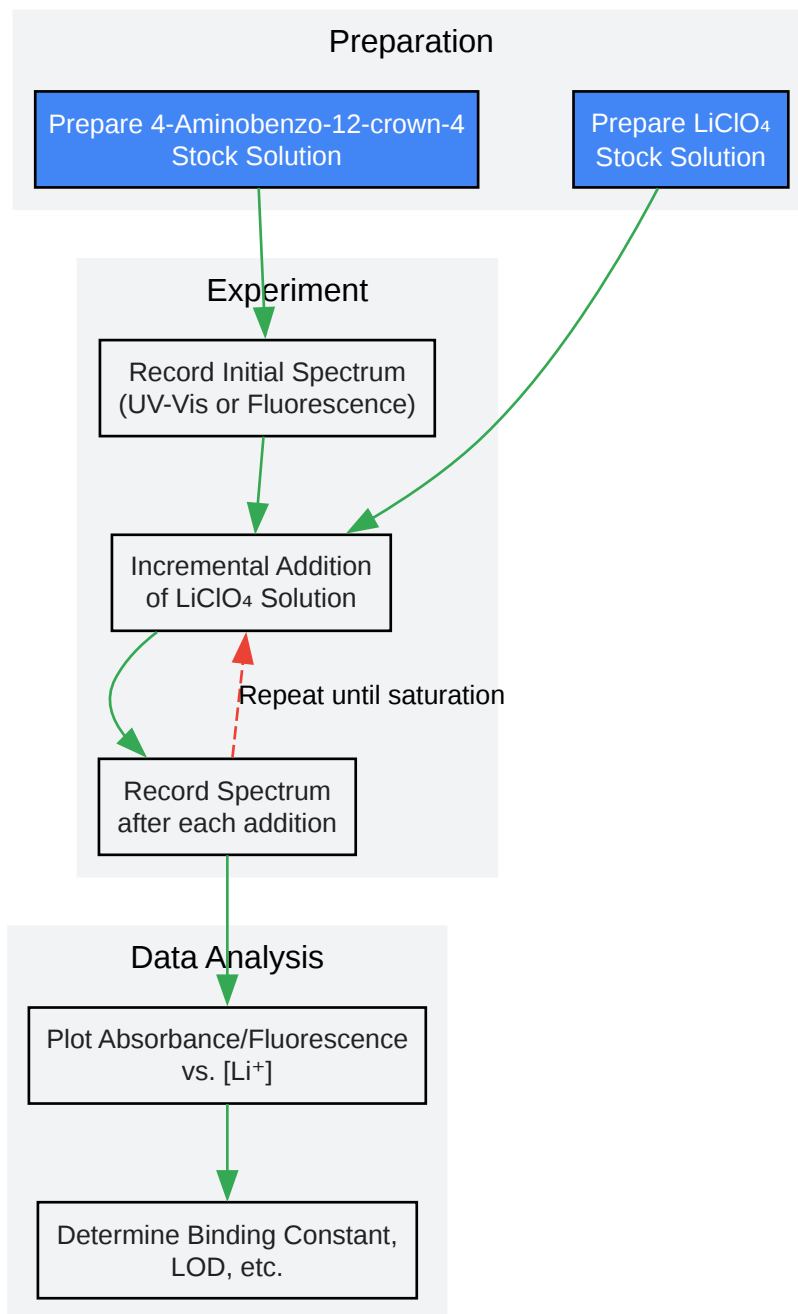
Preparation

Prepare 4-Aminobenzo-12-crown-4 Stock Solution

Prepare $LiClO_4$ Stock Solution

Experiment

Record Initial Spectrum (UV-Vis or Fluorescence)

Incremental Addition of $LiClO_4$ Solution

Repeat until saturation

Record Spectrum after each addition

Data Analysis

Plot Absorbance/Fluorescence vs. $[Li^+]$

Determine Binding Constant, LOD, etc.